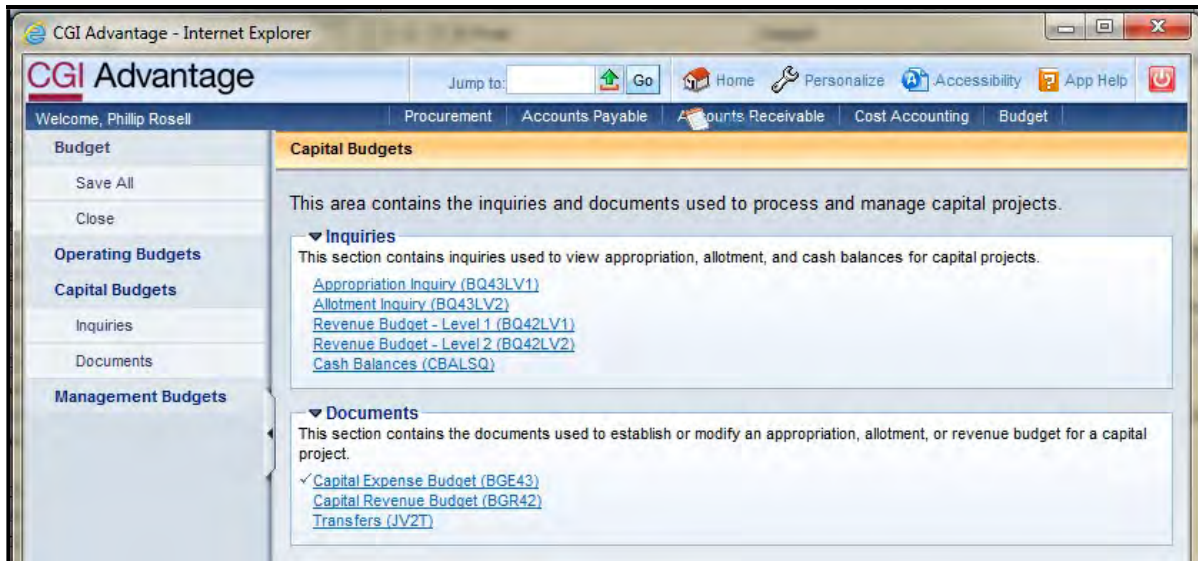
CGI Advantage - Internet Explorer

CGI Advantage

Jump to: Go

Home Personalize Accessibility App Help

Welcome, Phillip Rosell

Procurement | Accounts Payable | Accounts Receivable | Cost Accounting | Budget

Budget

Save All

Close

Operating Budgets

Capital Budgets

Inquiries

Documents

Management Budgets

Capital Budgets

This area contains the inquiries and documents used to process and manage capital projects.

Inquiries

This section contains inquiries used to view appropriation, allotment, and cash balances for capital projects.

Appropriation Inquiry (BQ43LV1)
Allotment Inquiry (BQ43LV2)
Revenue Budget - Level 1 (BQ42LV1)
Revenue Budget - Level 2 (BQ42LV2)
Cash Balances (CBALSQ)

Documents

This section contains the documents used to establish or modify an appropriation, allotment, or revenue budget for a capital project.

✓Capital Expense Budget (BGE43)
Capital Revenue Budget (BGR42)
Transfers (JV2T)